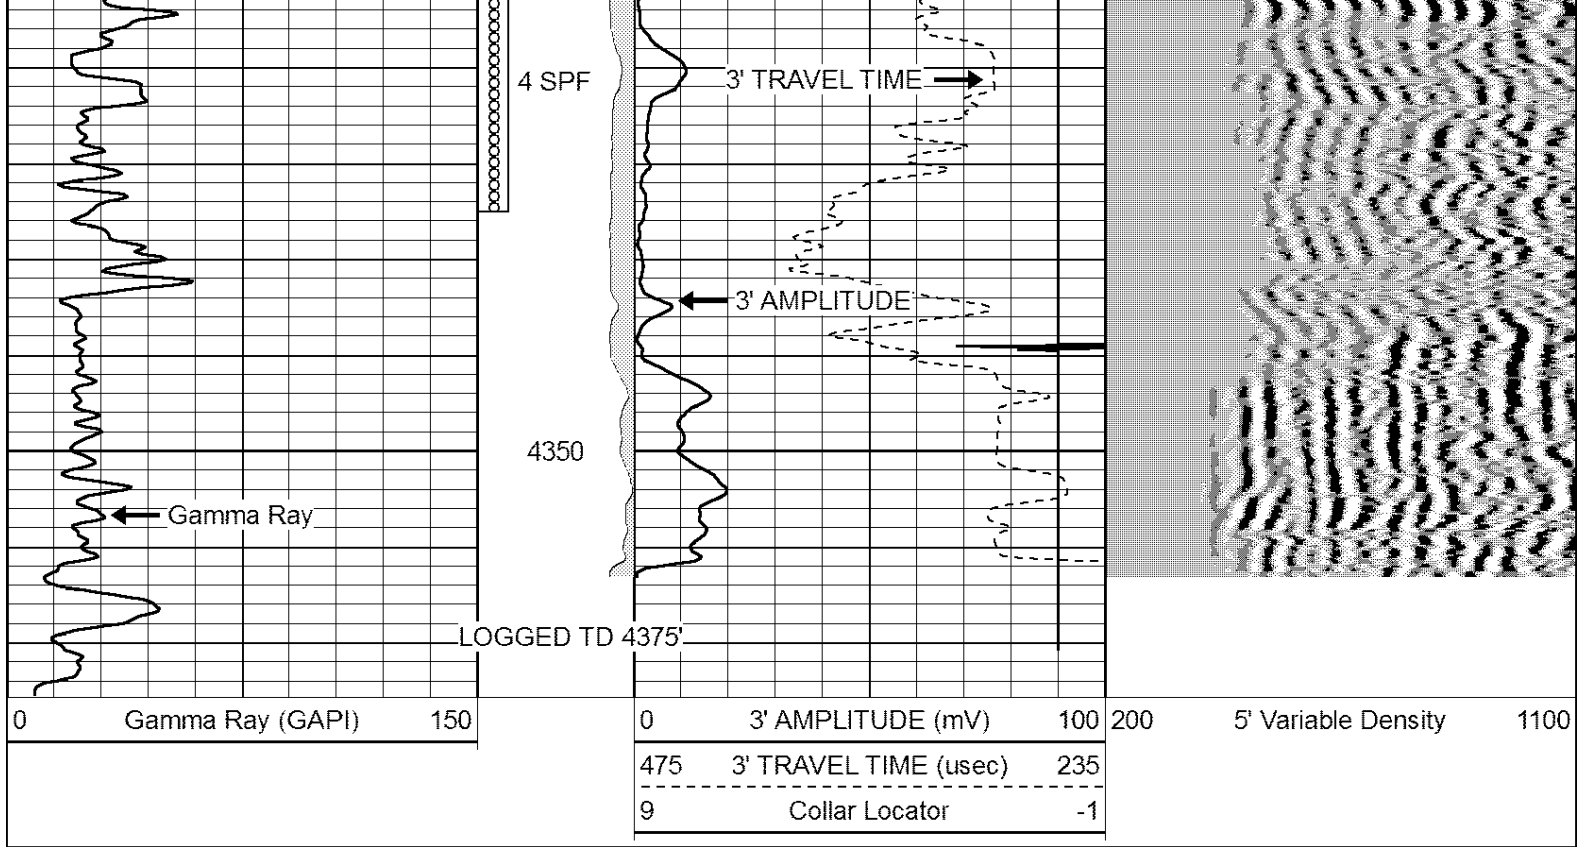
4 SPF

3' TRAVEL TIME

3' AMPLITUDE

4350

Gamma Ray

LOGGED TD 4375'

| 0 | Gamma Ray (GAPI) | 150 |
|---|---|---|

| 0 | 3' AMPLITUDE (mV) | 100 |
|---|---|---|
| 475 | 3' TRAVEL TIME (usec) | 235 |
| 9 | Collar Locator | -1 |

| 200 | 5' Variable Density | 1100 |
|---|---|---|